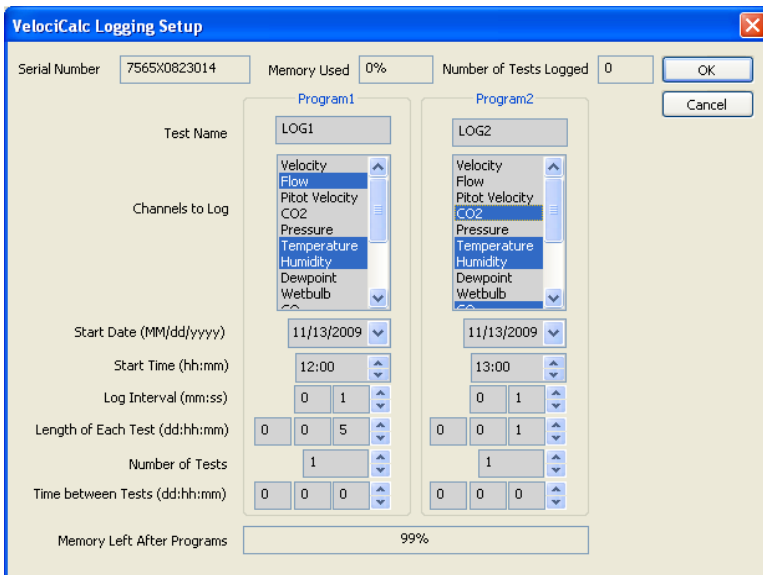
VelociCalc Logging Setup

Serial Number 7565X0823014 Memory Used 0% Number of Tests Logged 0

OK

Cancel

| | Program1 | Program2 |
|---|---|---|
| Test Name | LOG1 | LOG2 |
| Channels to Log | Velocity, Flow, Pitot Velocity, CO2, Pressure, Temperature, Humidity, Dewpoint, Wetbulb | Velocity, Flow, Pitot Velocity, CO2, Pressure, Temperature, Humidity, Dewpoint, Wetbulb |
| Start Date (MM/dd/yyyy) | 11/13/2009 | 11/13/2009 |
| Start Time (hh:mm) | 12:00 | 13:00 |
| Log Interval (mm:ss) | 0 1 | 0 1 |
| Length of Each Test (dd:hh:mm) | 0 0 5 | 0 0 1 |
| Number of Tests | 1 | 1 |
| Time between Tests (dd:hh:mm) | 0 0 0 | 0 0 0 |

Memory Left After Programs 99%